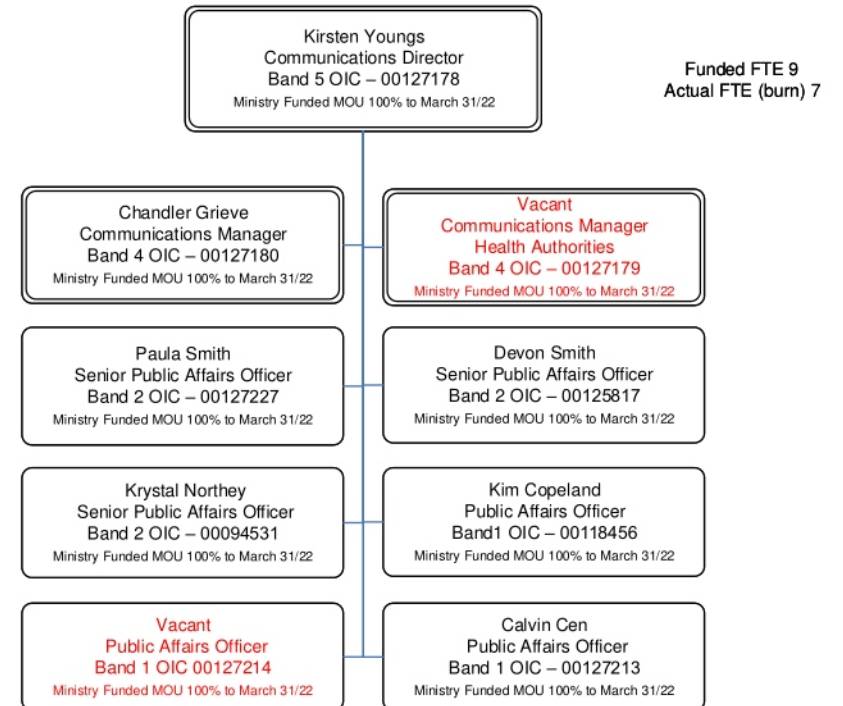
Kirsten Youngs
Communications Director
Band 5 OIC – 00127178
Ministry Funded MOU 100% to March 31/22

Funded FTE 9
Actual FTE (burn) 7

Chandler Grieve
Communications Manager
Band 4 OIC – 00127180
Ministry Funded MOU 100% to March 31/22

Vacant
Communications Manager
Health Authorities
Band 4 OIC – 00127179
Ministry Funded MOU 100% to March 31/22

Paula Smith
Senior Public Affairs Officer
Band 2 OIC – 00127227
Ministry Funded MOU 100% to March 31/22

Devon Smith
Senior Public Affairs Officer
Band 2 OIC – 00125817
Ministry Funded MOU 100% to March 31/22

Krystal Northey
Senior Public Affairs Officer
Band 2 OIC – 00094531
Ministry Funded MOU 100% to March 31/22

Kim Copeland
Public Affairs Officer
Band1 OIC – 00118456
Ministry Funded MOU 100% to March 31/22

Vacant
Public Affairs Officer
Band 1 OIC 00127214
Ministry Funded MOU 100% to March 31/22

Calvin Cen
Public Affairs Officer
Band 1 OIC – 00127213
Ministry Funded MOU 100% to March 31/22